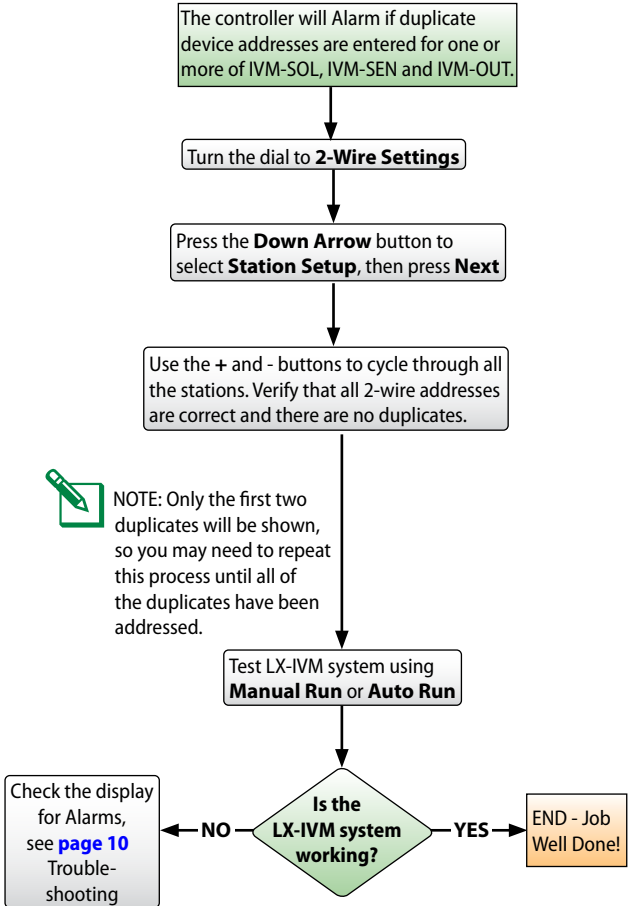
The controller will Alarm if duplicate device addresses are entered for one or more of IVM-SOL, IVM-SEN and IVM-OUT.

Turn the dial to **2-Wire Settings**

Press the **Down Arrow** button to select **Station Setup**, then press **Next**

Use the **+** and - buttons to cycle through all the stations. Verify that all 2-wire addresses are correct and there are no duplicates.

NOTE: Only the first two duplicates will be shown, so you may need to repeat this process until all of the duplicates have been addressed.

Test LX-IVM system using **Manual Run** or **Auto Run**

Check the display for Alarms, see **page 10** Trouble-shooting

NO

Is the LX-IVM system working?

YES

END - Job Well Done!